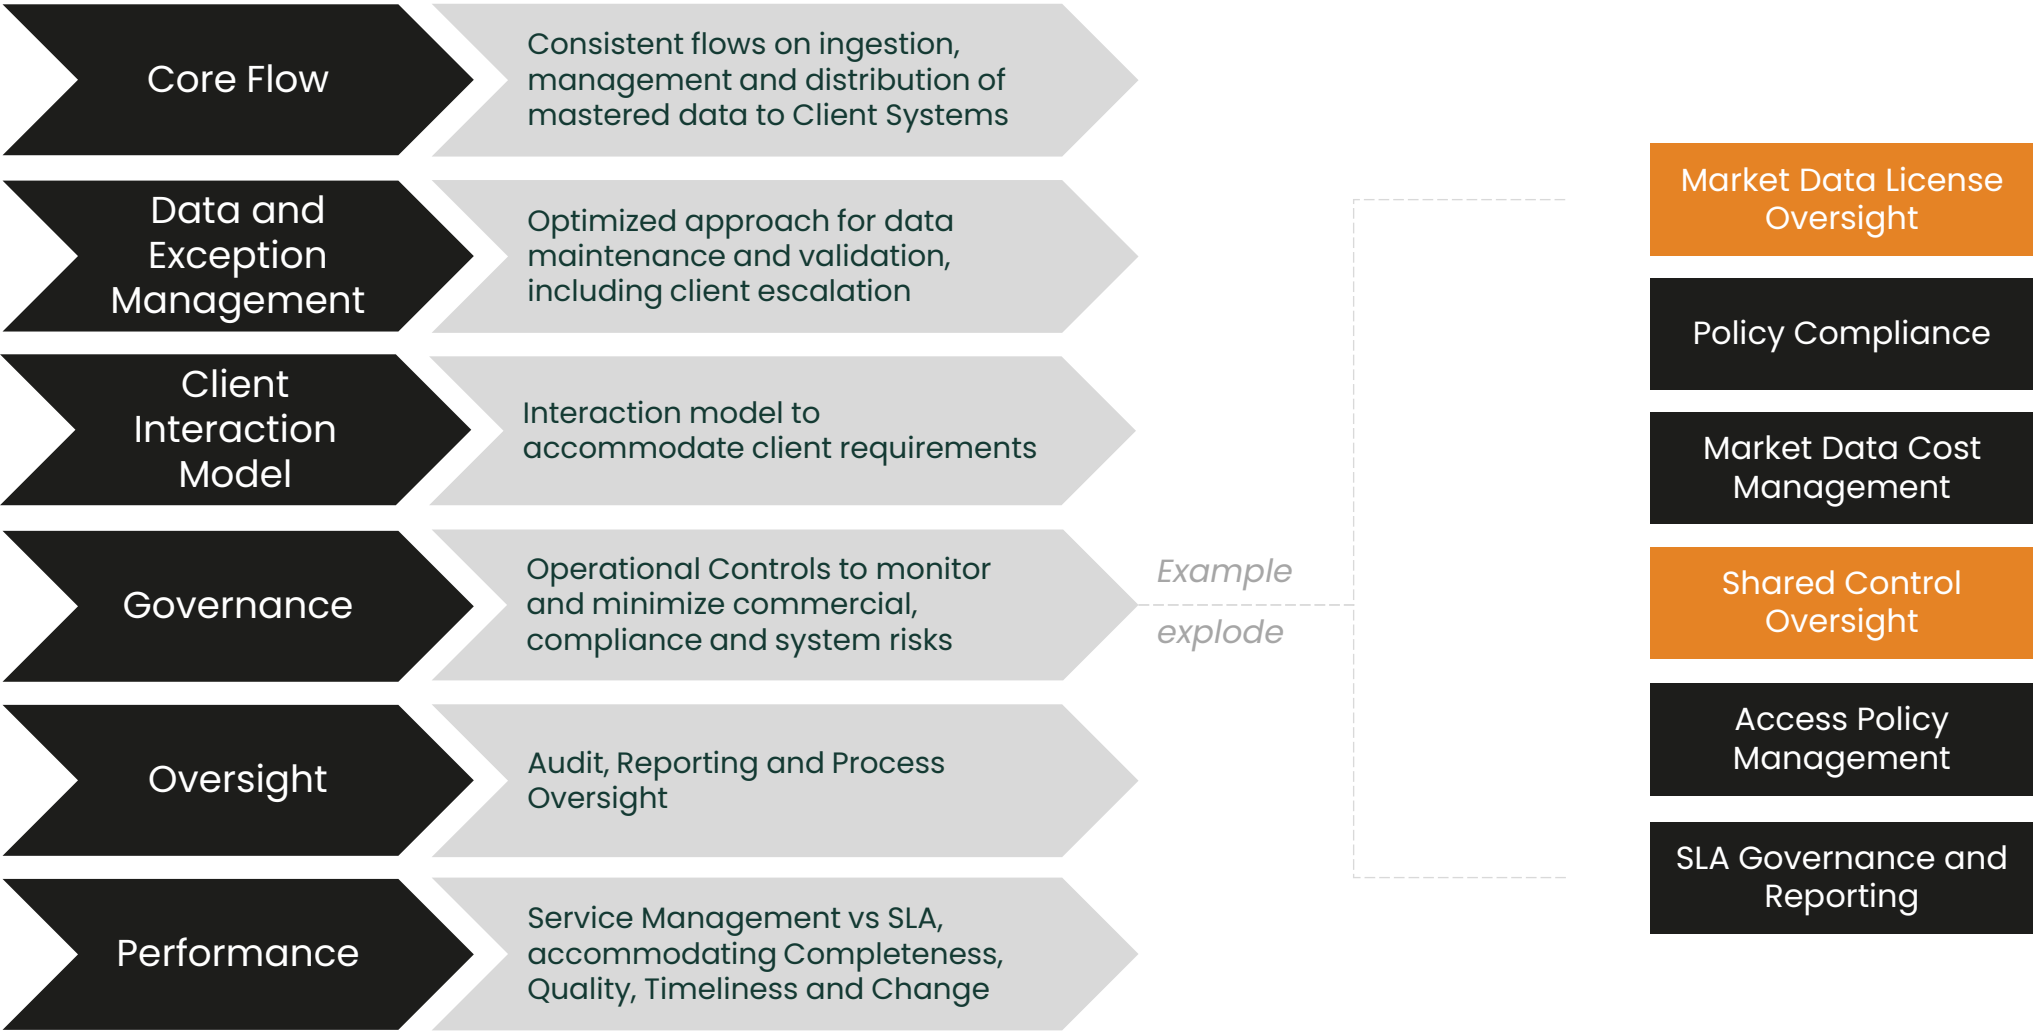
Core Flow

Consistent flows on ingestion, management and distribution of mastered data to Client Systems

Data and Exception Management

Optimized approach for data maintenance and validation, including client escalation

Client Interaction Model

Interaction model to accommodate client requirements

Governance

Operational Controls to monitor and minimize commercial, compliance and system risks

Oversight

Audit, Reporting and Process Oversight

Performance

Service Management vs SLA, accommodating Completeness, Quality, Timeliness and Change

Example explode

Market Data License Oversight

Policy Compliance

Market Data Cost Management

Shared Control Oversight

Access Policy Management

SLA Governance and Reporting